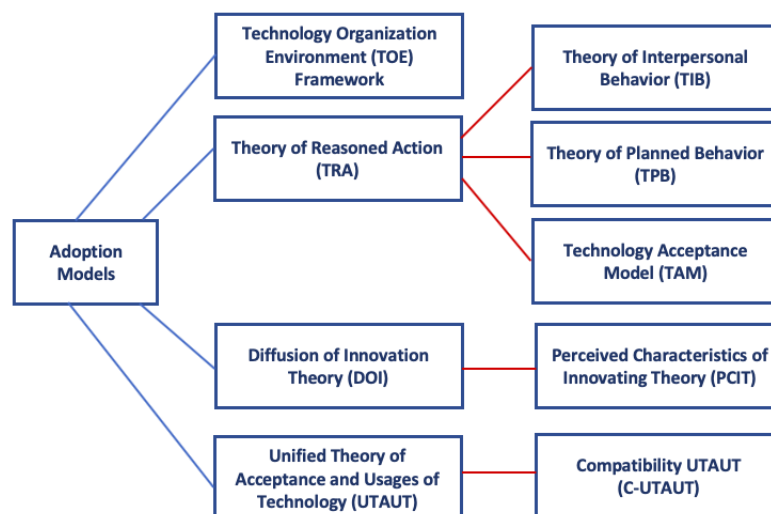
Adoption Models

Technology Organization Environment (TOE) Framework

Theory of Reasoned Action (TRA)

Theory of Interpersonal Behavior (TIB)

Theory of Planned Behavior (TPB)

Technology Acceptance Model (TAM)

Diffusion of Innovation Theory (DOI)

Perceived Characteristics of Innovating Theory (PCIT)

Unified Theory of Acceptance and Usages of Technology (UTAUT)

Compatibility UTAUT (C-UTAUT)